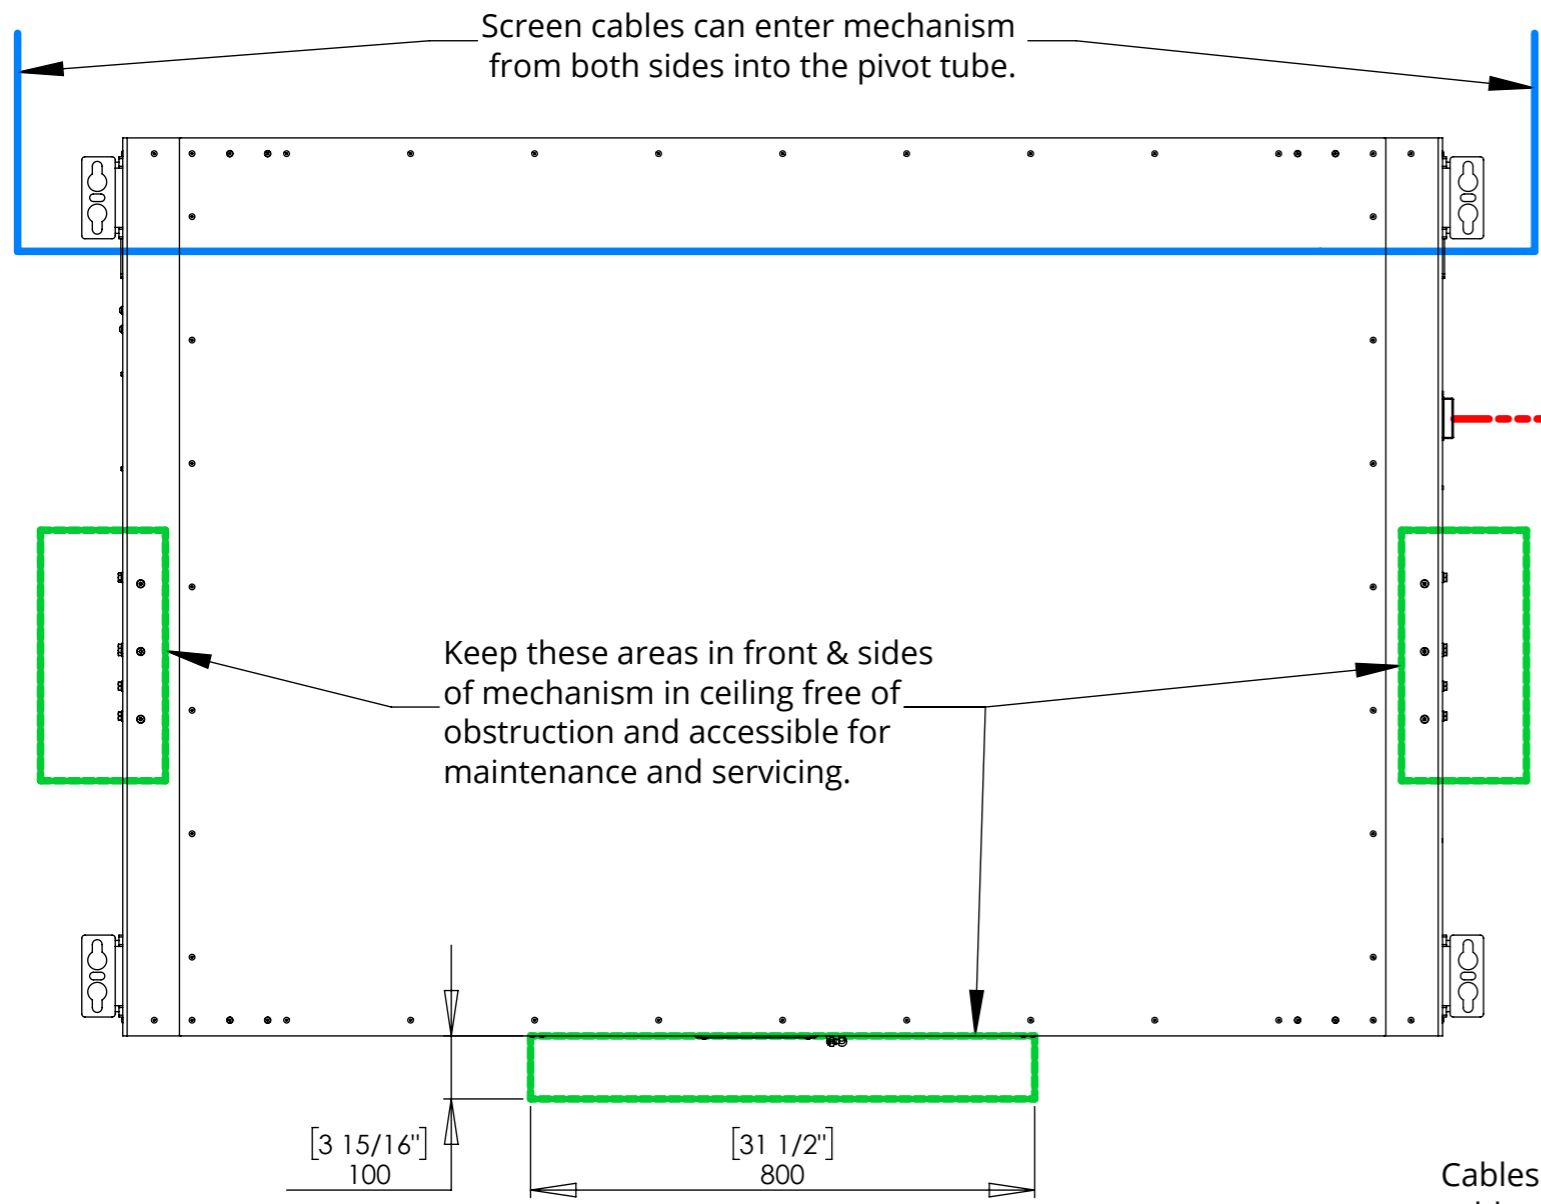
Screen cables can enter mechanism from both sides into the pivot tube.

Keep these areas in front & sides of mechanism in ceiling free of obstruction and accessible for maintenance and servicing.

[3 15/16"]
100

[31 1/2"]
800

Cables
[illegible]